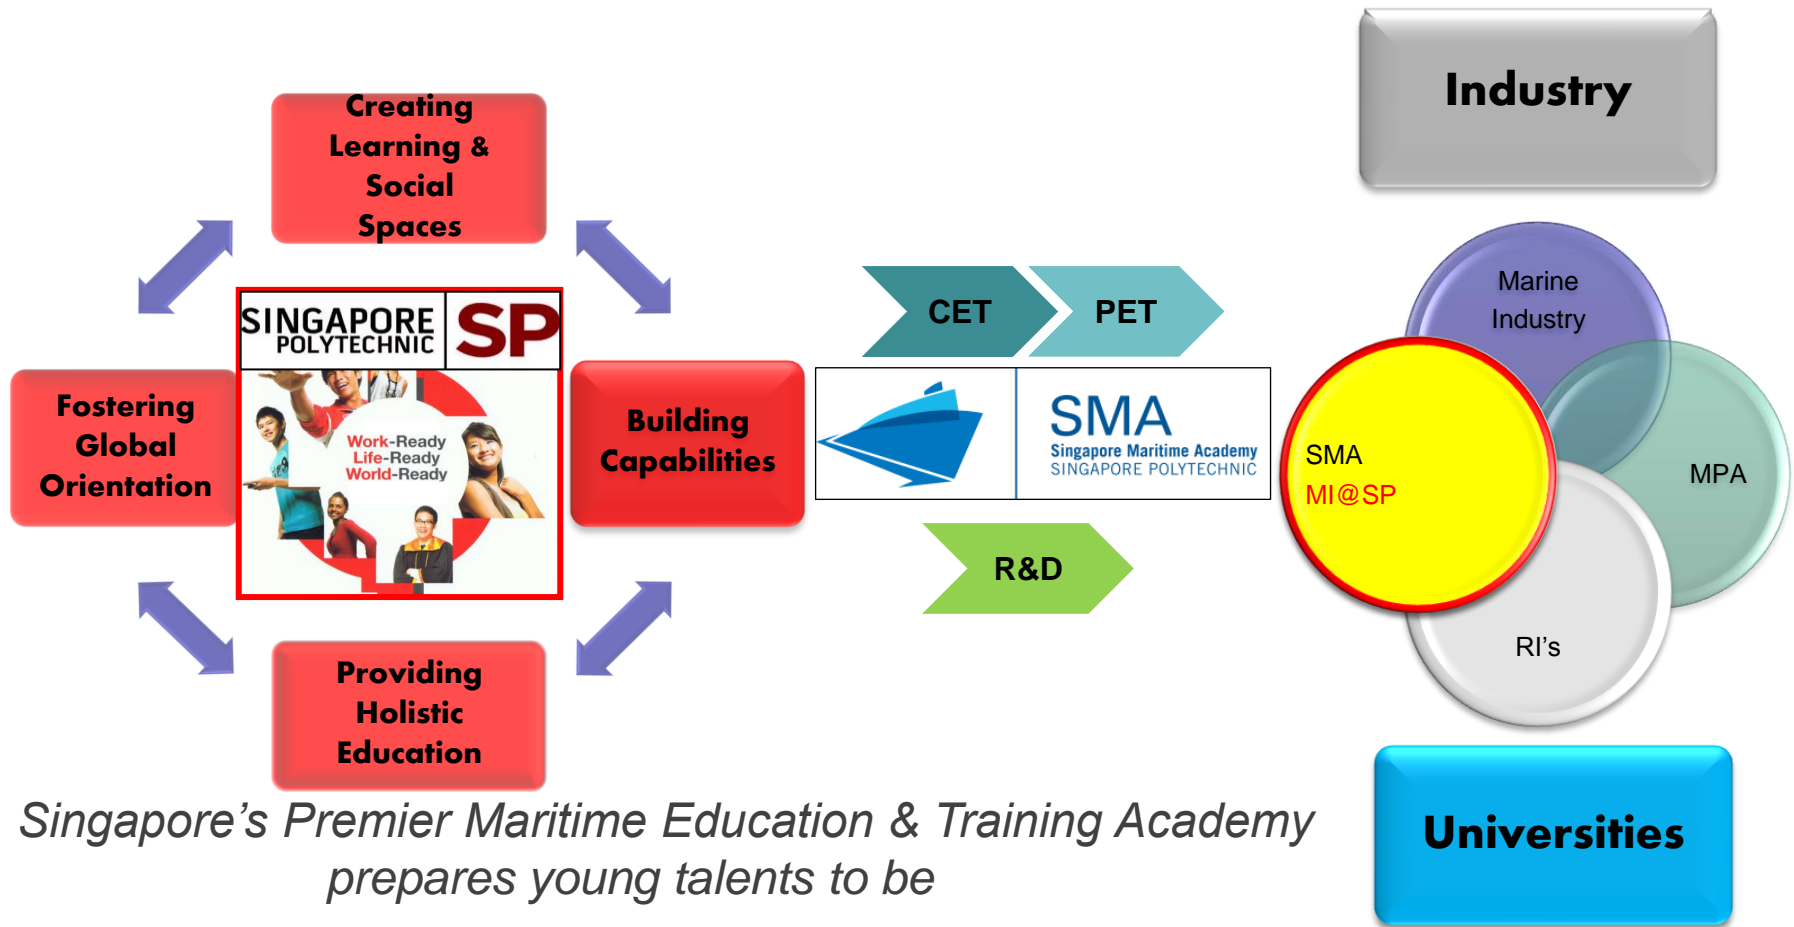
Industry

Creating Learning & Social Spaces

SINGAPORE POLYTECHNIC SP

Work-Ready Life-Ready World-Ready

Fostering Global Orientation

Building Capabilities

Providing Holistic Education

CET

PET

SMA Singapore Maritime Academy SINGAPORE POLYTECHNIC

R&D

Marine Industry

SMA MI@SP

MPA

RI's

Universities

Singapore's Premier Maritime Education & Training Academy prepares young talents to be